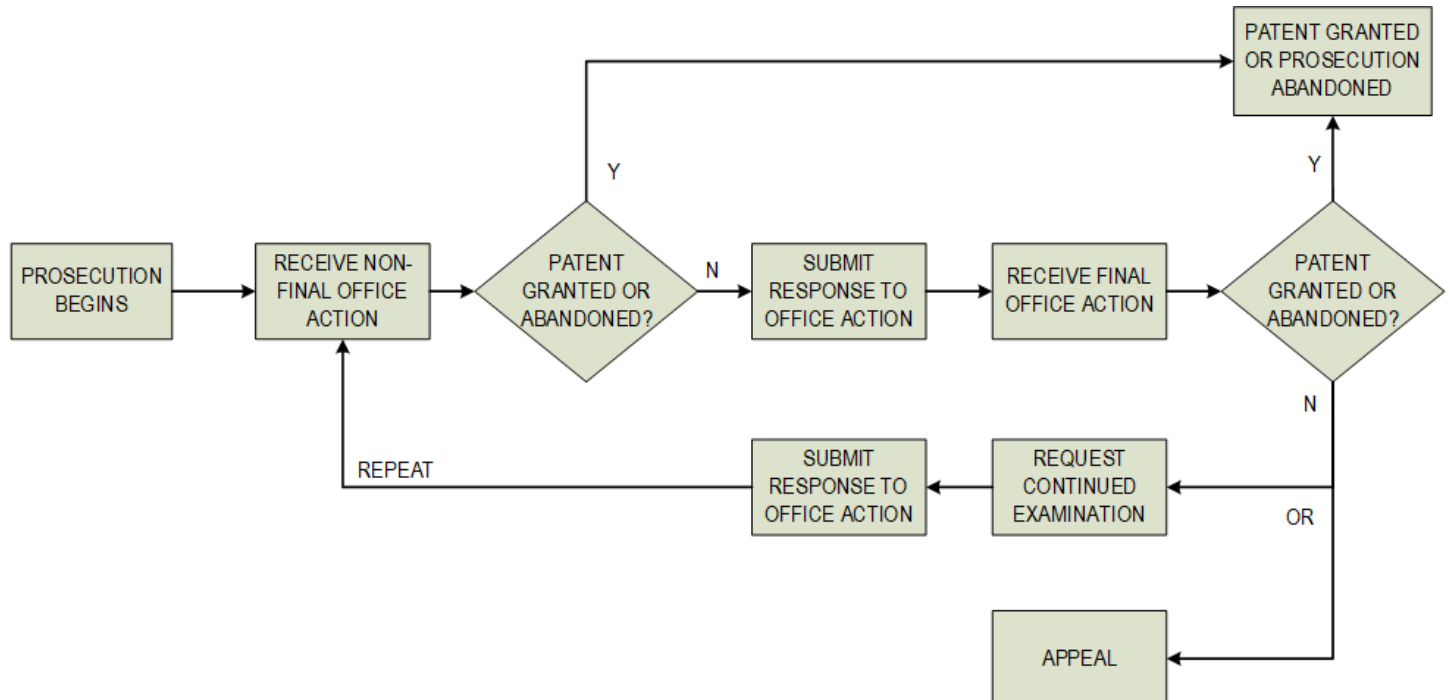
PATENT GRANTED OR PROSECUTION ABANDONED

Y

Y

PROSECUTION BEGINS

RECEIVE NON-FINAL OFFICE ACTION

PATENT GRANTED OR ABANDONED?

N

SUBMIT RESPONSE TO OFFICE ACTION

RECEIVE FINAL OFFICE ACTION

PATENT GRANTED OR ABANDONED?

N

REPEAT

SUBMIT RESPONSE TO OFFICE ACTION

REQUEST CONTINUED EXAMINATION

OR

APPEAL